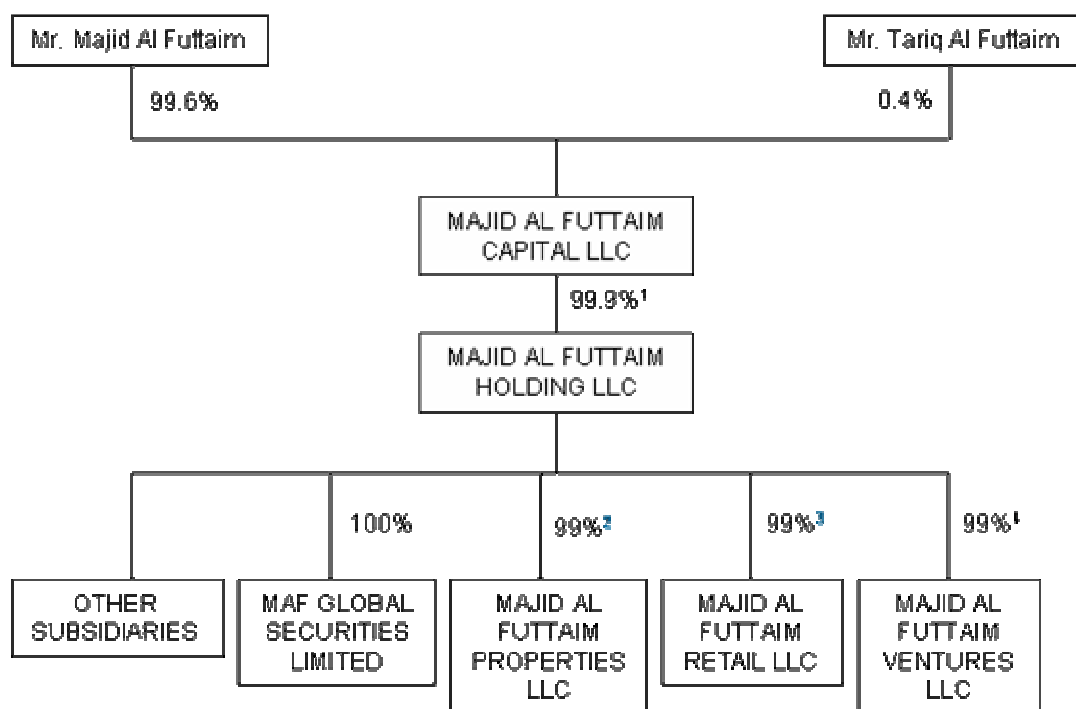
Mr. Majid Al Futtaim

Mr. Tariq Al Futtaim

99.6%

0.4%

MAJID AL FUTTAIM CAPITAL LLC

99.9%$^1$

MAJID AL FUTTAIM HOLDING LLC

100%

99%$^2$

99%$^3$

99%$^4$

OTHER SUBSIDIARIES

MAF GLOBAL SECURITIES LIMITED

MAJID AL FUTTAIM PROPERTIES LLC

MAJID AL FUTTAIM RETAIL LLC

MAJID AL FUTTAIM VENTURES LLC